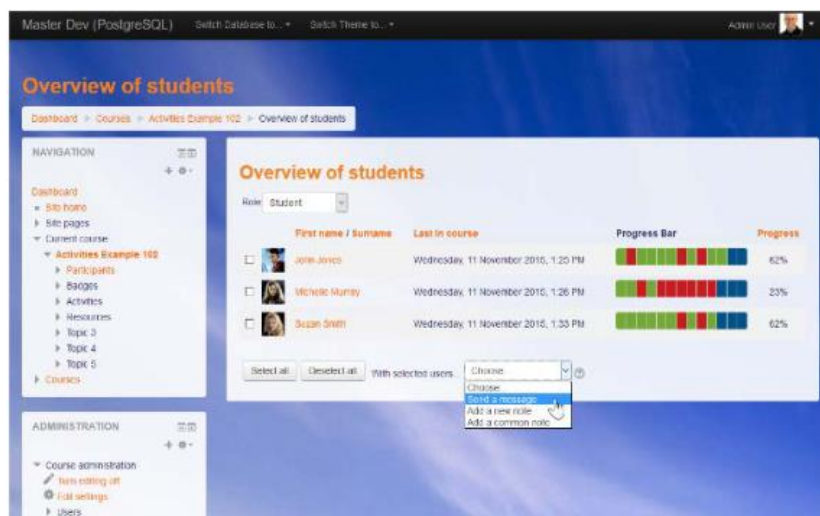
Master Dev (PostgreSQL) Switch Database to... ▾ Switch Theme to... ▾ Admin User ▾

Overview of students

Dashboard ▸ Courses ▸ Activities Example 102 ▸ Overview of students

NAVIGATION

Dashboard
Site home
Site pages
Current course
Activities Example 102
Participants
Badges
Activities
Resources
Topic 3
Topic 4
Topic 5
Courses

ADMINISTRATION

Course administration
Turn editing off
Edit settings
Users

Overview of students

Role Student

| | First name / Surname | Last in course | Progress Bar | Progress |
|---|---|---|---|---|
| ☐ | John Jones | Wednesday, 11 November 2015, 1:25 PM | | 62% |
| ☐ | Michelle Murray | Wednesday, 11 November 2015, 1:26 PM | | 23% |
| ☐ | Suzan Smith | Wednesday, 11 November 2015, 1:33 PM | | 62% |

Select all Deselect all With selected users... Choose...

Choose...
Send a message
Add a new note
Add a common note